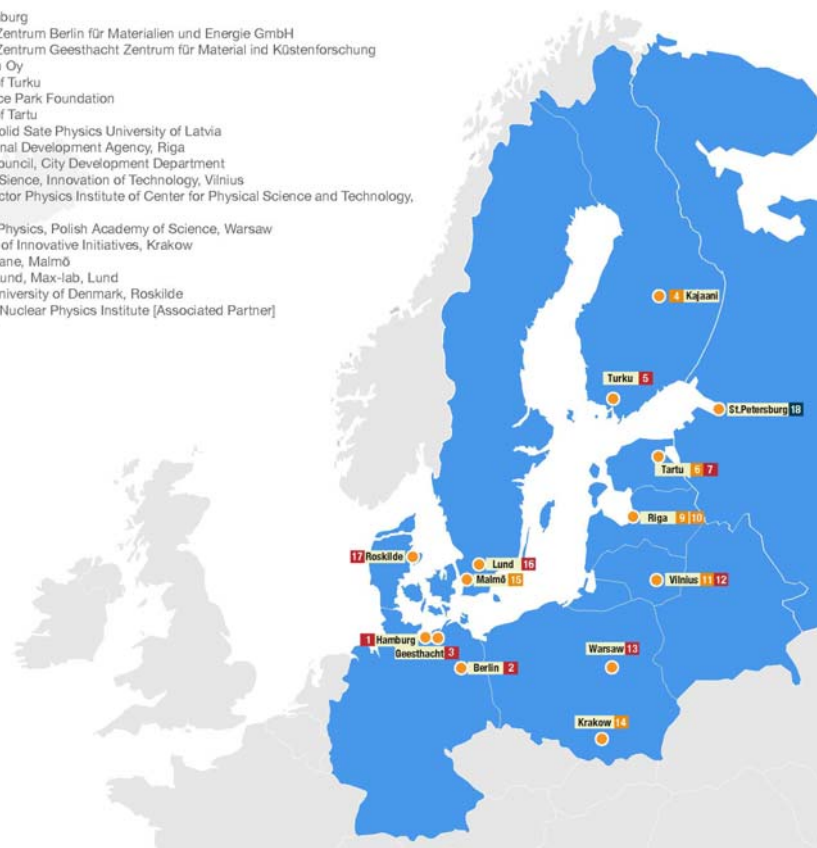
burg
Zentrum Berlin für Materialien und Energie GmbH
Zentrum Geesthacht Zentrum für Material ind Küstenforschung
n Oy
f Turku
ce Park Foundation
f Tartu
olid Sate Physics University of Latvia
nal Development Agency, Riga
ouncil, City Development Department
Sience, Innovation of Technology, Vilnius
ctor Physics Institute of Center for Physical Science and Technology,

Physics, Polish Academy of Science, Warsaw
of Innovative Initiatives, Krakow
ane, Malmö
und, Max-lab, Lund
niversity of Denmark, Roskilde
Nuclear Physics Institute [Associated Partner]

4 Kajaani

Turku 5

St.Petersburg 18

Tartu 6 7

Riga 9 10

17 Roskilde

Lund 16

Malmö 15

Vilnius 11 12

1 Hamburg

Geesthacht 3

Berlin 2

Warsaw 13

Krakow 14